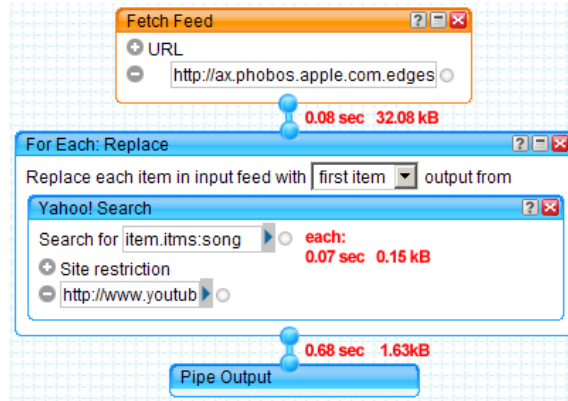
Fetch Feed ? _ X

URL

http://ax.phobos.apple.com.edges

0.08 sec 32.08 kB

For Each: Replace ? _ X

Replace each item in input feed with first item output from

Yahoo! Search ? X

Search for item.itms:song

each:
0.07 sec 0.15 kB

Site restriction

http://www.youtub

0.68 sec 1.63kB

Pipe Output